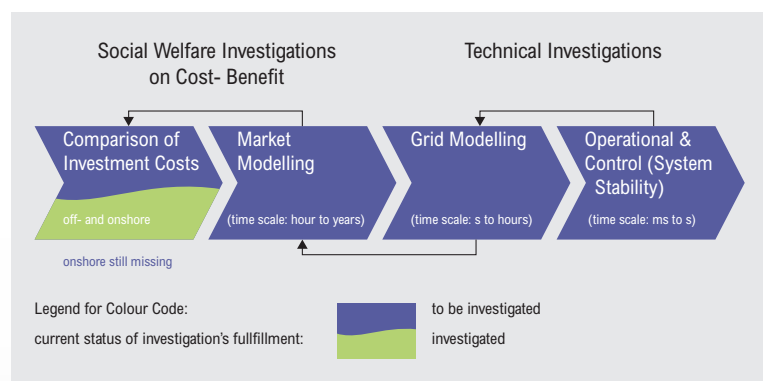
Social Welfare Investigations on Cost- Benefit

Technical Investigations

Comparison of Investment Costs

off- and onshore

onshore still missing

Market Modelling

(time scale: hour to years)

Grid Modelling

(time scale: s to hours)

Operational & Control (System Stability)

(time scale: ms to s)

Legend for Colour Code:

current status of investigation's fullfillment:

to be investigated

investigated